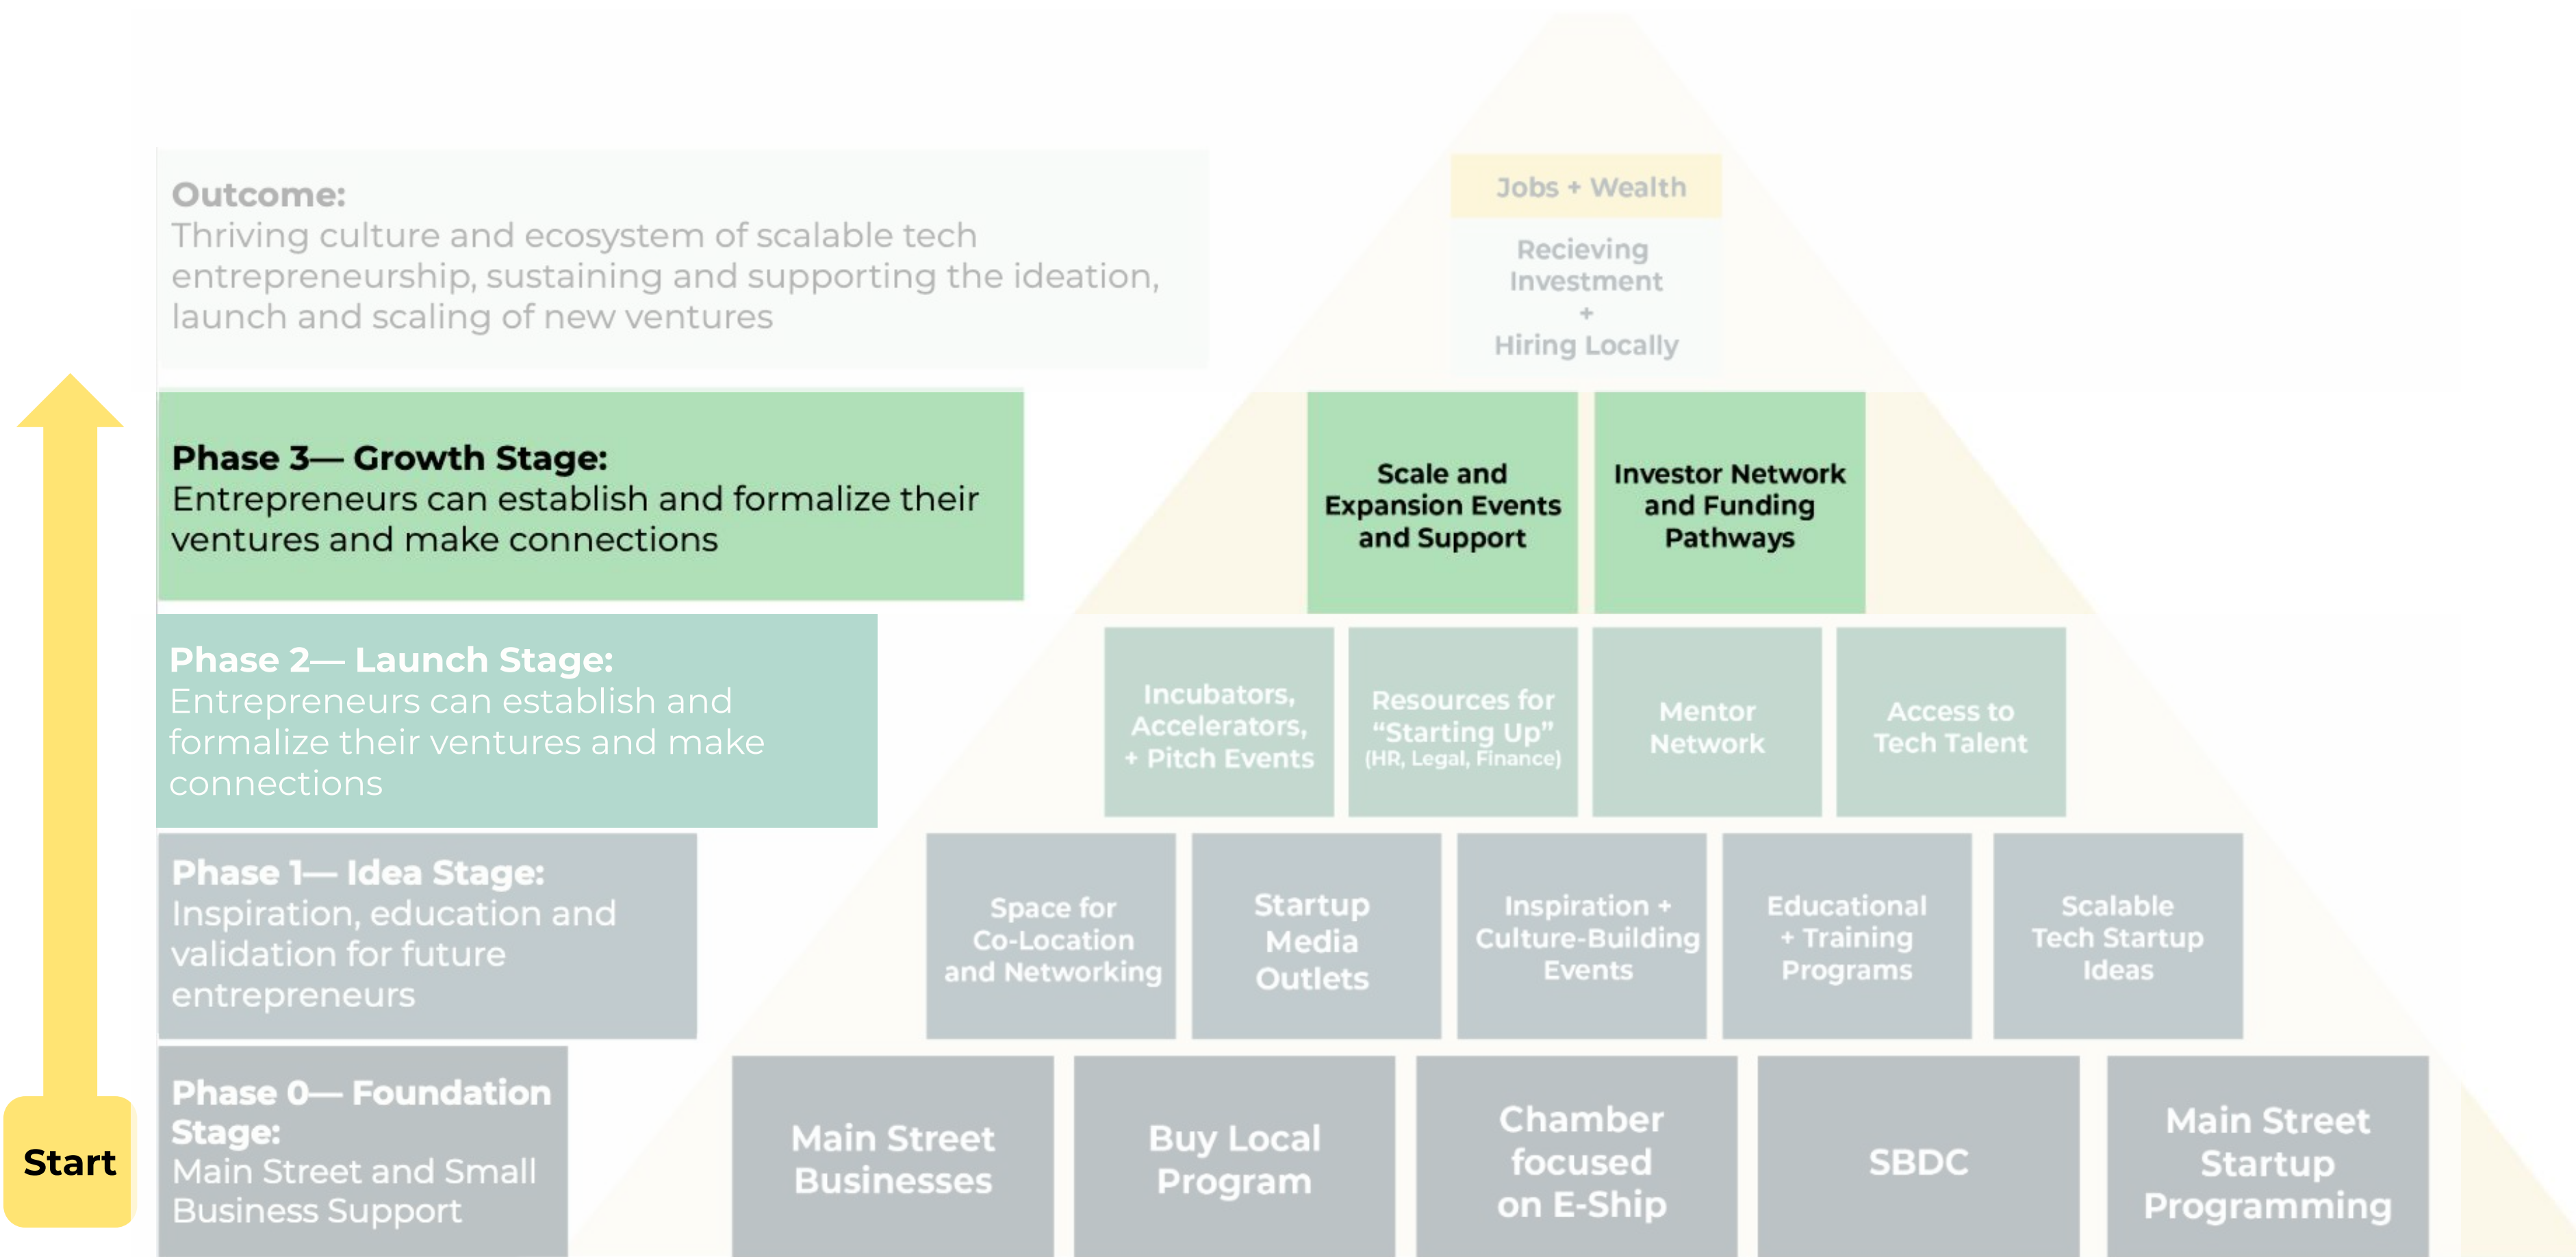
Outcome:
Thriving culture and ecosystem of scalable tech entrepreneurship, sustaining and supporting the ideation, launch and scaling of new ventures

Jobs + Wealth

Recieving Investment + Hiring Locally

Phase 3— Growth Stage:
Entrepreneurs can establish and formalize their ventures and make connections

Scale and Expansion Events and Support

Investor Network and Funding Pathways

Phase 2— Launch Stage:
Entrepreneurs can establish and formalize their ventures and make connections

Incubators, Accelerators, + Pitch Events

Resources for "Starting Up" (HR, Legal, Finance)

Mentor Network

Access to Tech Talent

Phase 1— Idea Stage:
Inspiration, education and validation for future entrepreneurs

Space for Co-Location and Networking

Startup Media Outlets

Inspiration + Culture-Building Events

Educational + Training Programs

Scalable Tech Startup Ideas

Start

Phase 0— Foundation Stage:
Main Street and Small Business Support

Main Street Businesses

Buy Local Program

Chamber focused on E-Ship

SBDC

Main Street Startup Programming